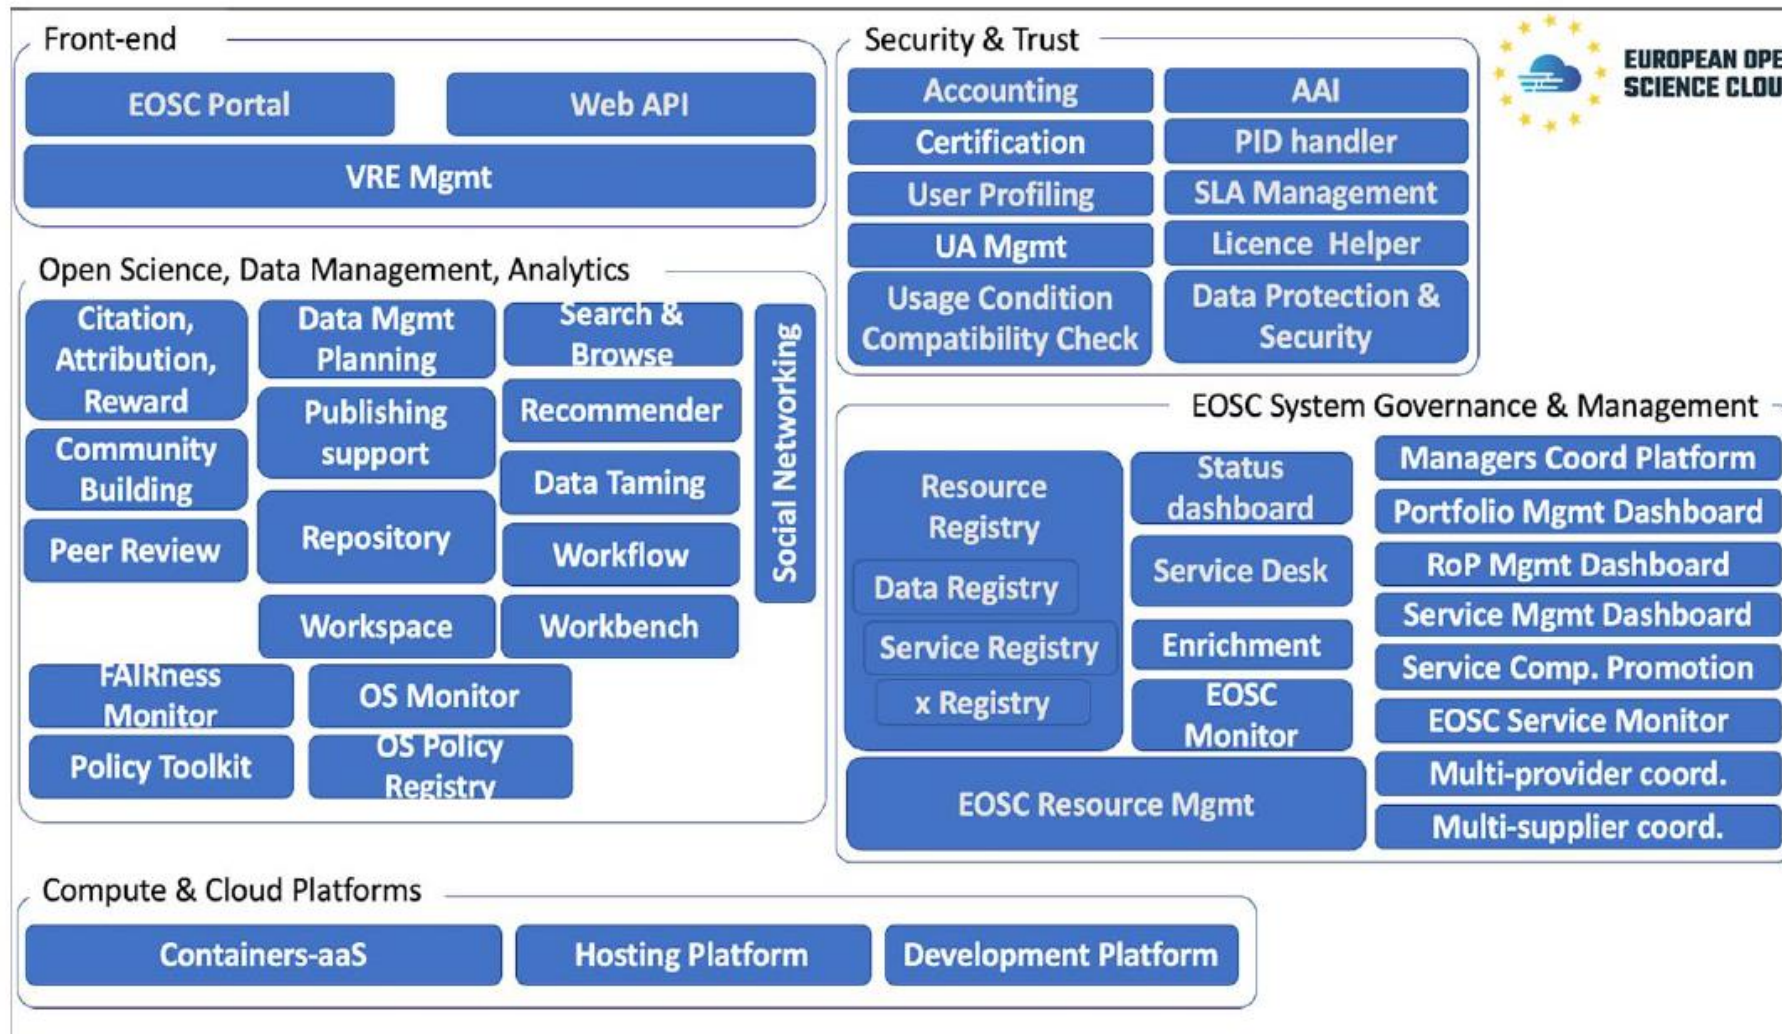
Front-end

EOSC Portal

Web API

VRE Mgmt

Security & Trust

Accounting

AAI

Certification

PID handler

User Profiling

SLA Management

UA Mgmt

Licence Helper

Usage Condition Compatibility Check

Data Protection & Security

EUROPEAN OPE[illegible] SCIENCE CLOU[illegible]

Open Science, Data Management, Analytics

Citation, Attribution, Reward

Data Mgmt Planning

Search & Browse

Social Networking

Community Building

Publishing support

Recommender

Data Taming

Peer Review

Repository

Workflow

Workspace

Workbench

FAIRness Monitor

OS Monitor

Policy Toolkit

OS Policy Registry

EOSC System Governance & Management

Resource Registry

Data Registry

Service Registry

x Registry

Status dashboard

Service Desk

Enrichment

EOSC Monitor

Managers Coord Platform

Portfolio Mgmt Dashboard

RoP Mgmt Dashboard

Service Mgmt Dashboard

Service Comp. Promotion

EOSC Service Monitor

Multi-provider coord.

Multi-supplier coord.

EOSC Resource Mgmt

Compute & Cloud Platforms

Containers-aaS

Hosting Platform

Development Platform